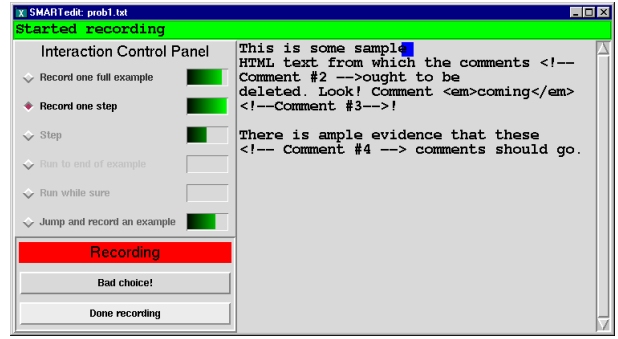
SMARTedit: prob1.txt

Started recording

Interaction Control Panel

Record one full example

Record one step

Step

Run to end of example

Run while sure

Jump and record an example

Recording

Bad choice!

Done recording

This is some sample HTML text from which the comments <!-- Comment #2 -->ought to be deleted. Look! Comment <em>coming</em> <!--Comment #3-->!

There is ample evidence that these <!-- Comment #4 --> comments should go.